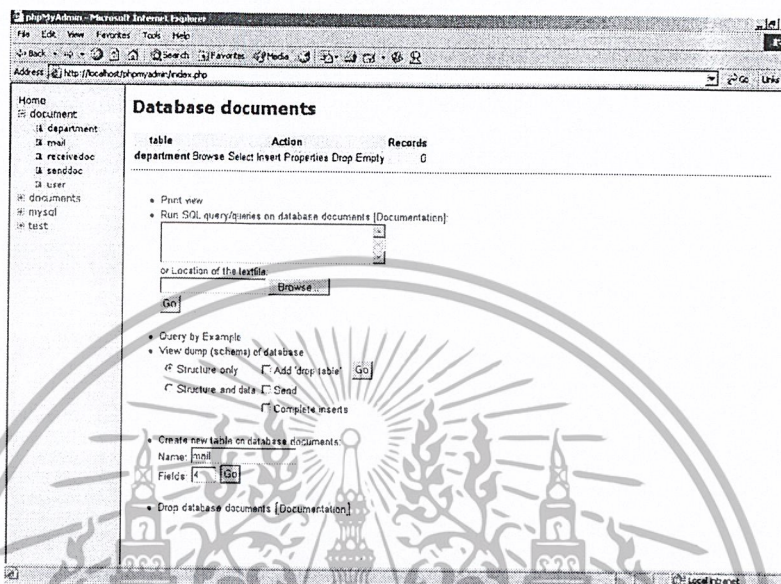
phpMyAdmin - Microsoft Internet Explorer
File Edit View Favorites Tools Help
Back Search Favorites Media
Address http://localhost/phpmyadmin/index.php
Go Links

Home
document
department
mail
receivedoc
senddoc
user
documents
mysql
test

Database documents

| table | Action | Records |
|---|---|---|
| department | Browse Select Insert Properties Drop Empty | 0 |

• Print view
• Run SQL query/queries on database documents [Documentation]:

or Location of the textfile:
Browse...
Go

• Query by Example
• View dump (schema) of database
Structure only  Add 'drop table'  Go
Structure and data  Send
Complete inserts

• Create new table on database documents:
Name: mail
Fields: Go

• Drop database documents [Documentation]

Local intranet